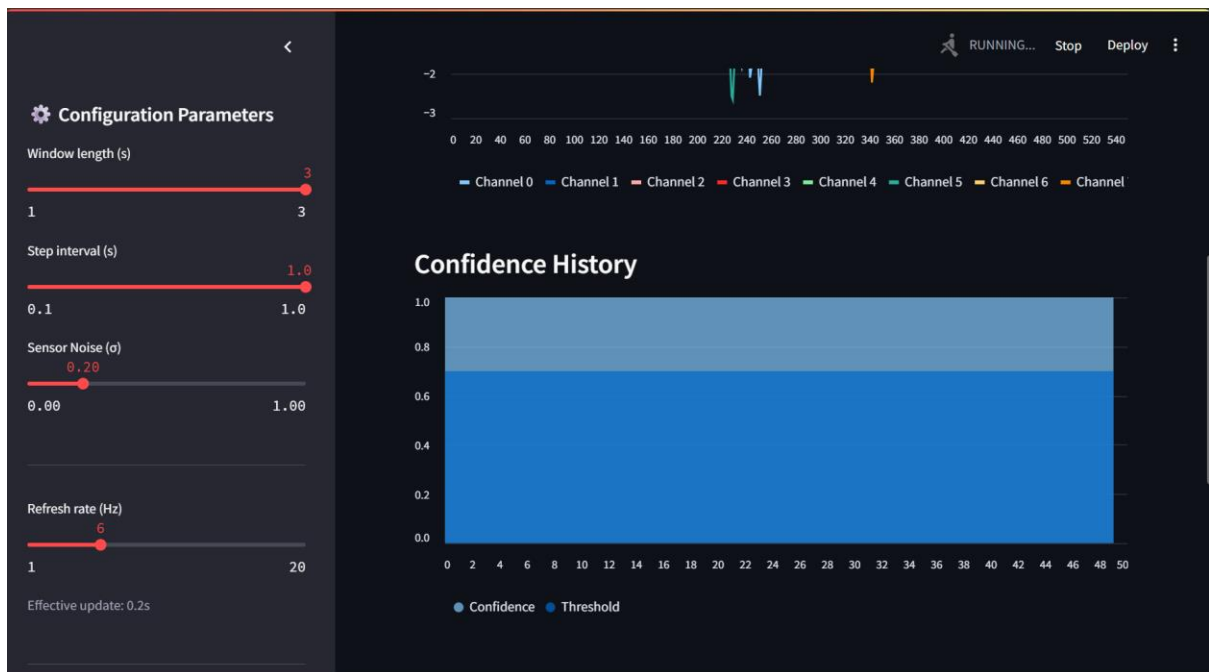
<

Configuration Parameters

Window length (s)

3

1 3

Step interval (s)

1.0

0.1 1.0

Sensor Noise (σ)

0.20

0.00 1.00

Refresh rate (Hz)

6

1 20

Effective update: 0.2s

RUNNING... Stop Deploy

-2
-3

0 20 40 60 80 100 120 140 160 180 200 220 240 260 280 300 320 340 360 380 400 420 440 460 480 500 520 540

Channel 0 Channel 1 Channel 2 Channel 3 Channel 4 Channel 5 Channel 6 Channel

Confidence History

1.0
0.8
0.6
0.4
0.2
0.0

0 2 4 6 8 10 12 14 16 18 20 22 24 26 28 30 32 34 36 38 40 42 44 46 48 50

Confidence Threshold